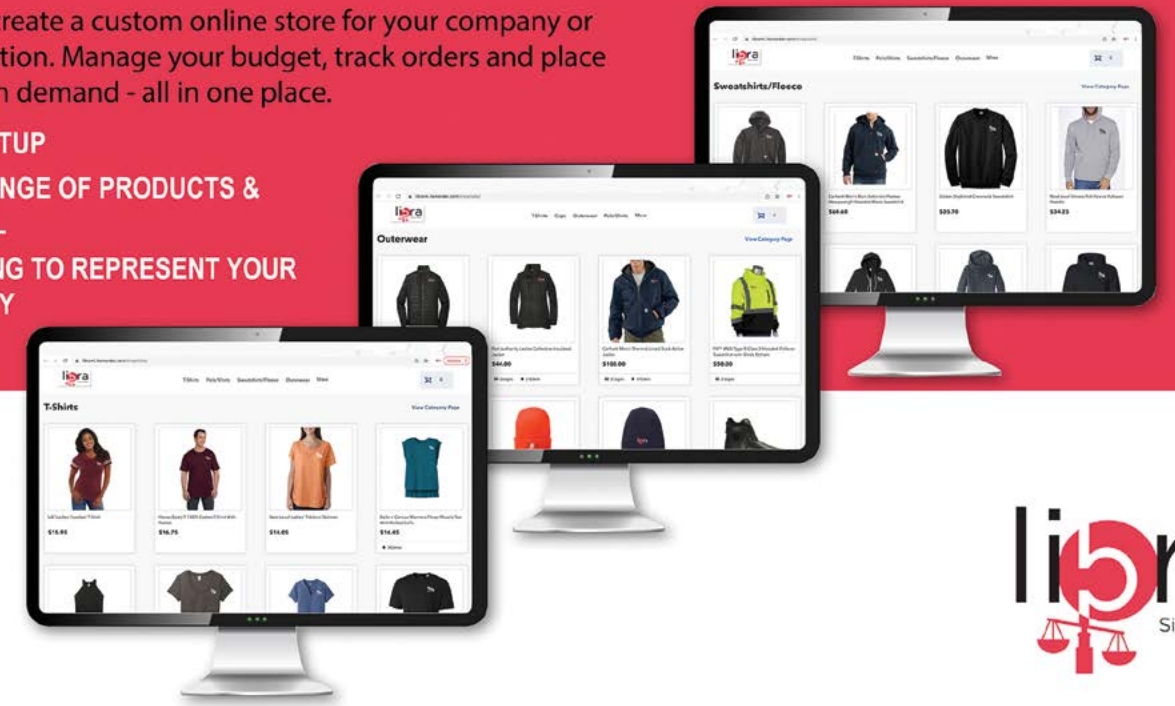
reate a custom online store for your company or tion. Manage your budget, track orders and place n demand - all in one place.

TUP

NGE OF PRODUCTS &

NG TO REPRESENT YOUR Y

libra

T-Shirts Polo Shirts Sweatshirts/Fleece Outerwear More

Sweatshirts/Fleece

View Category Page

$69.60

$25.70

$34.25

libra

T-Shirts Caps Outerwear Polo Shirts More

Outerwear

View Category Page

$44.80

$100.00

$50.20

libra

T-Shirts Polo Shirts Sweatshirts/Fleece Outerwear More

T-Shirts

View Category Page

$15.95

$16.75

$14.05

$16.45

libra

Si